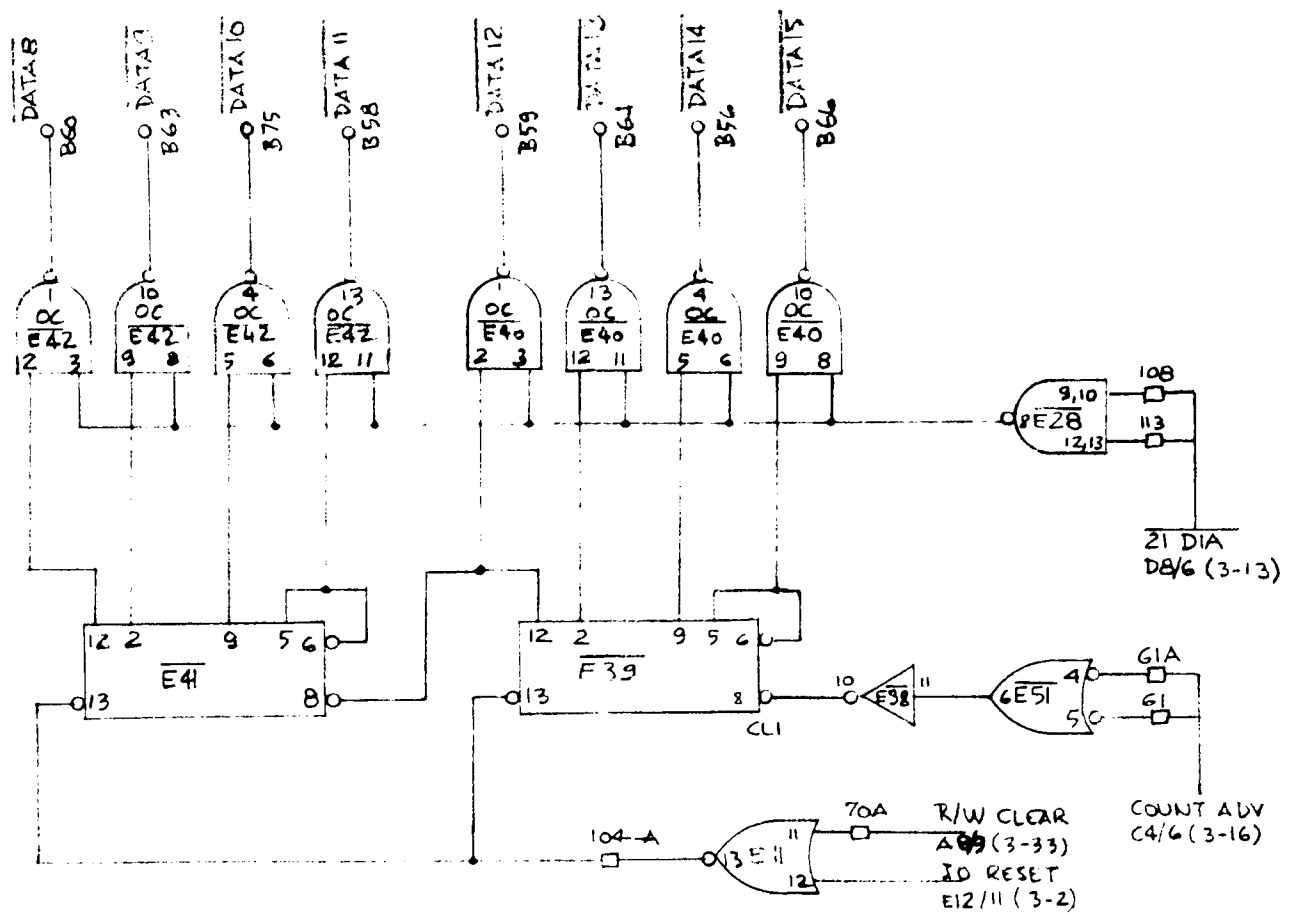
$\overline{DATA 8}$ B60
$\overline{DATA 9}$ B63
$\overline{DATA 10}$ B75
$\overline{DATA 11}$ B58
$\overline{DATA 12}$ B59
$\overline{DATA 13}$ B61
$\overline{DATA 14}$ B56
$\overline{DATA 15}$ B66

1 OC E42 12 3
10 OC E42 9 8
4 OC E42 5 6
13 OC E42 12 11
1 OC E40 2 3
13 OC E40 12 11
4 OC E40 5 6
10 OC E40 9 8

8 E28 9,10 12,13
108
113
$\overline{21 DIA}$
D8/6 (3-13)

12 2 9 5 6
E41
13 8

12 2 9 5 6
F39
13 8
CL1

10 E98 11
6 E51 4 5
G1A
G1
COUNT ADV
C4/6 (3-16)

104-A
13 E11 11 12
70A
R/W CLEAR
A6/3 (3-33)
IO RESET
E12/11 (3-2)